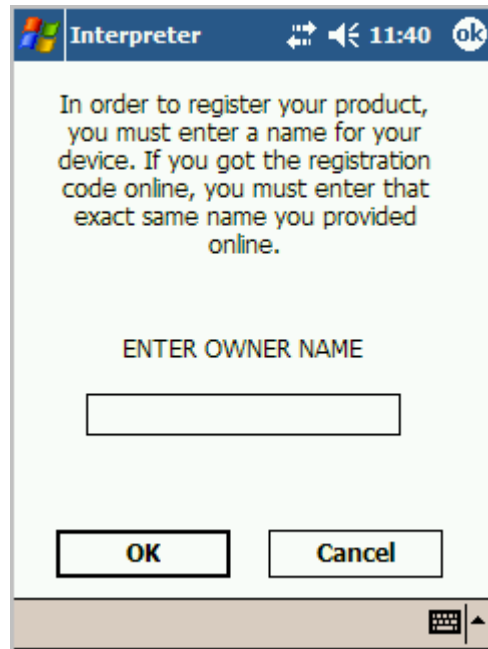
Interpreter 11:40 ok

In order to register your product, you must enter a name for your device. If you got the registration code online, you must enter that exact same name you provided online.

ENTER OWNER NAME

OK

Cancel